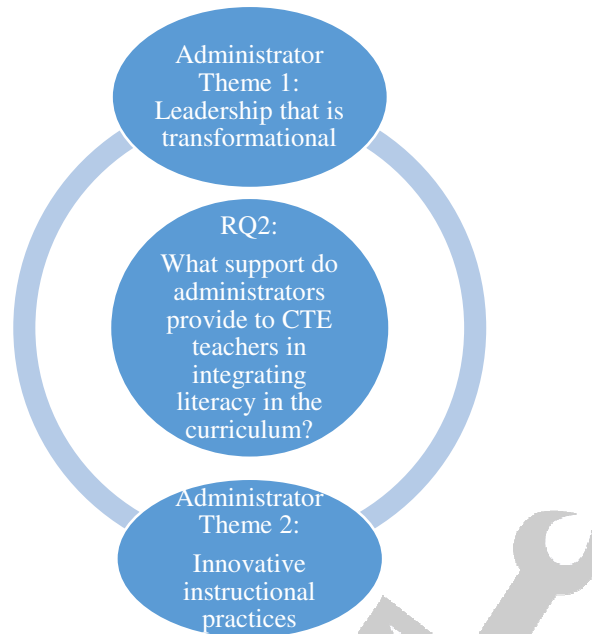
Administrator Theme 1: Leadership that is transformational

RQ2:
What support do administrators provide to CTE teachers in integrating literacy in the curriculum?

Administrator Theme 2:
Innovative instructional practices